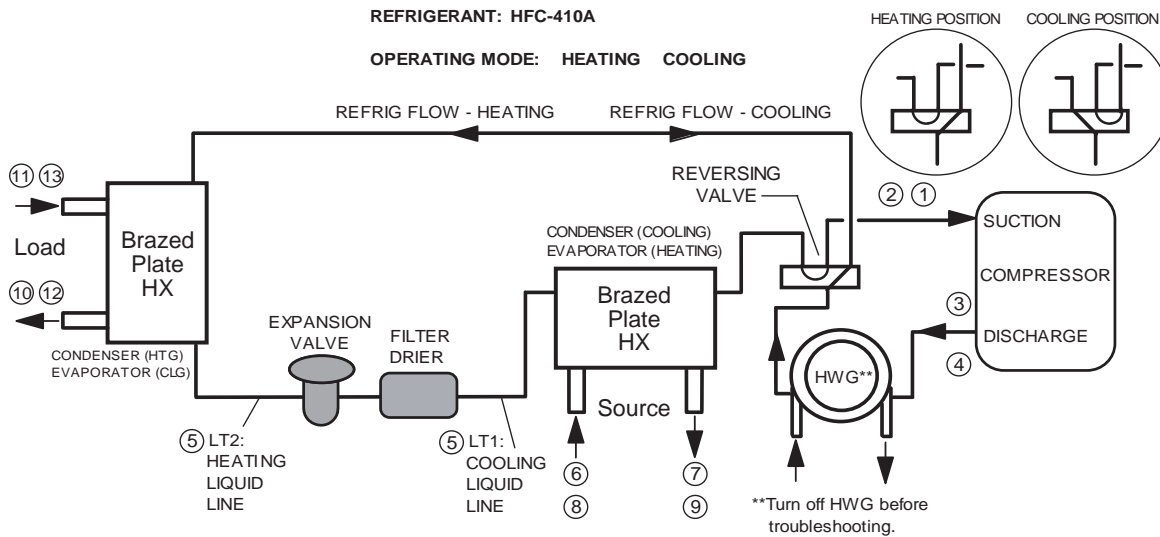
REFRIGERANT: HFC-410A

OPERATING MODE: HEATING COOLING

HEATING POSITION

COOLING POSITION

REFRIG FLOW - HEATING

REFRIG FLOW - COOLING

⑪ ⑬

Load

⑩ ⑫

Brazed Plate HX

CONDENSER (HTG) EVAPORATOR (CLG)

REVERSING VALVE

② ①

SUCTION

COMPRESSOR

③

DISCHARGE

④

CONDENSER (COOLING) EVAPORATOR (HEATING)

Brazed Plate HX

EXPANSION VALVE

FILTER DRIER

HWG**

Source

⑤ LT2: HEATING LIQUID LINE

⑤ LT1: COOLING LIQUID LINE

⑥

⑧

⑦

⑨

**Turn off HWG before troubleshooting.